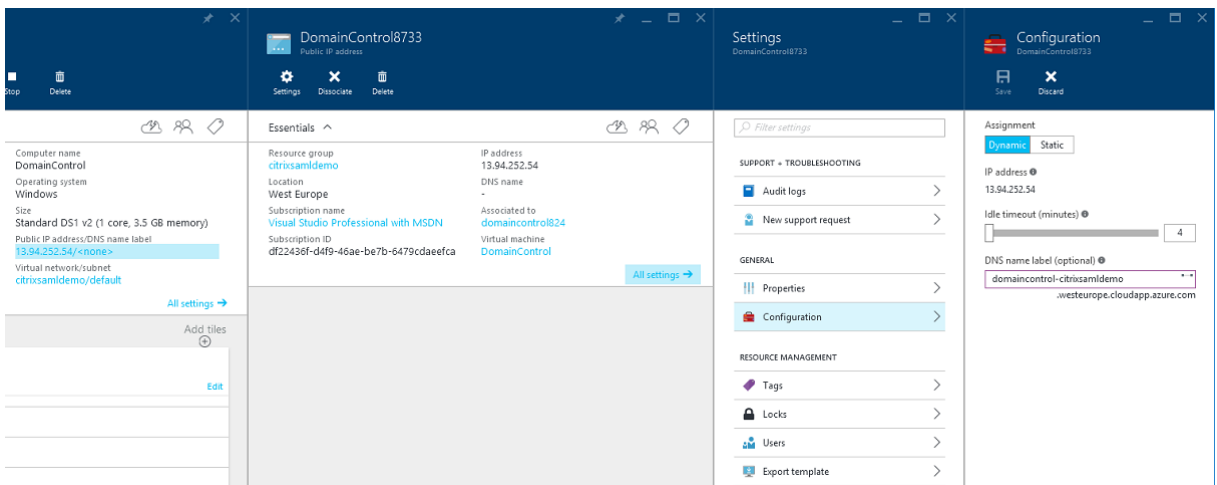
Stop Delete

Computer name
DomainControl
Operating system
Windows
Size
Standard DS1 v2 (1 core, 3.5 GB memory)
Public IP address/DNS name label
13.94.252.54/<none>
Virtual network/subnet
citrixsamldemo/default

All settings →

Add tiles

Edit

DomainControl8733
Public IP address

Settings Dissociate Delete

Essentials ^

Resource group
citrixsamldemo
Location
West Europe
Subscription name
Visual Studio Professional with MSDN
Subscription ID
df22436f-d4f9-46ae-be7b-6479cdaeefca

IP address
13.94.252.54
DNS name
-
Associated to
domaincontrol824
Virtual machine
DomainControl

All settings →

Settings
DomainControl8733

Filter settings

SUPPORT + TROUBLESHOOTING
Audit logs
New support request

GENERAL
Properties
Configuration

RESOURCE MANAGEMENT
Tags
Locks
Users
Export template

Configuration
DomainControl8733

Save Discard

Assignment
Dynamic Static
IP address
13.94.252.54
Idle timeout (minutes)
4
DNS name label (optional)
domaincontrol-citrixsamldemo
.westeurope.cloudapp.azure.com